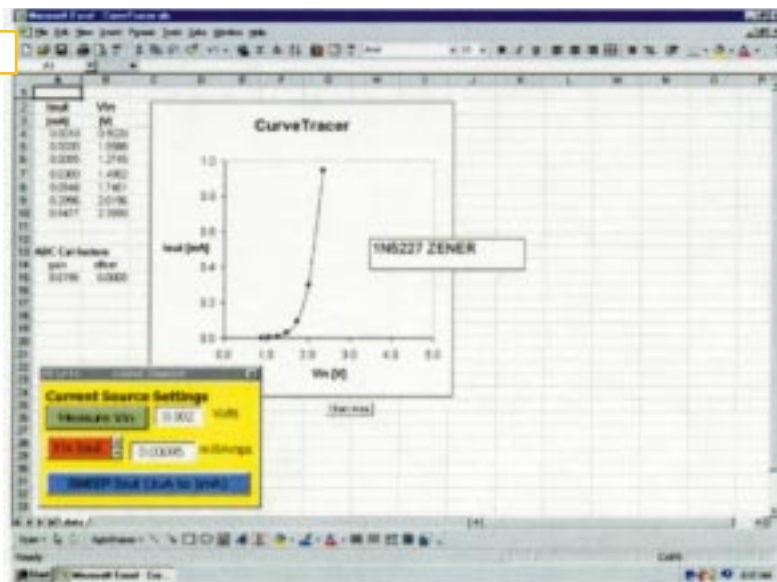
Microsoft Excel - CurveTracer.xls

File Edit View Insert Format Tools Data Window Help

| | A | B |
|---|---|---|
| 1 | | |
| 2 | Iout | Vin |
| 3 | [mA] | [V] |
| 4 | 0.0010 | 0.9520 |
| 5 | 0.0030 | 1.0986 |
| 6 | 0.0085 | 1.2745 |
| 7 | 0.0300 | 1.4902 |
| 8 | 0.0946 | 1.7461 |
| 9 | 0.2956 | 2.0196 |
| 10 | 0.9427 | 2.3000 |

ABC Cal factors
gain offset
0.0196 0.0000

CurveTracer

1.0
0.8
0.6
0.4
0.2
0.0

Iout [mA]

0.0 1.0 2.0 3.0 4.0 5.0

Vin [V]

1N5227 ZENER

Start Area

Current Source Settings

Measure Vin 0.902 Volts

Set Iout 0.00095 milliAmps

SWEEP Iout (2uA to 1mA)

Data

Ready

Start Microsoft Excel - Cur...